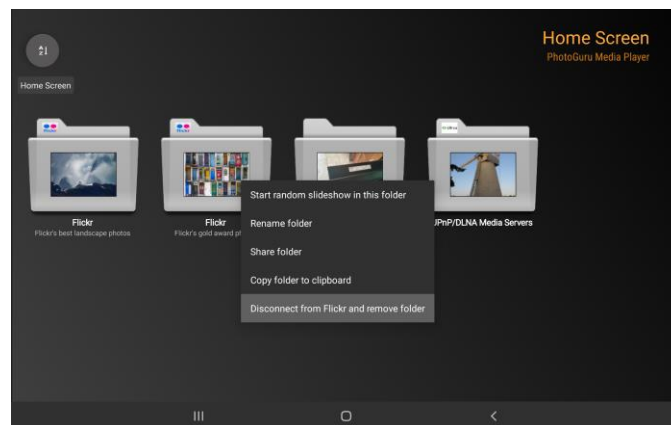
Home Screen

Home Screen
PhotoGuru Media Player

Flickr
Flickr's best landscape photos

Flickr
Flickr's gold award pl

JPnP/DLNA Media Servers

Start random slideshow in this folder

Rename folder

Share folder

Copy folder to clipboard

Disconnect from Flickr and remove folder